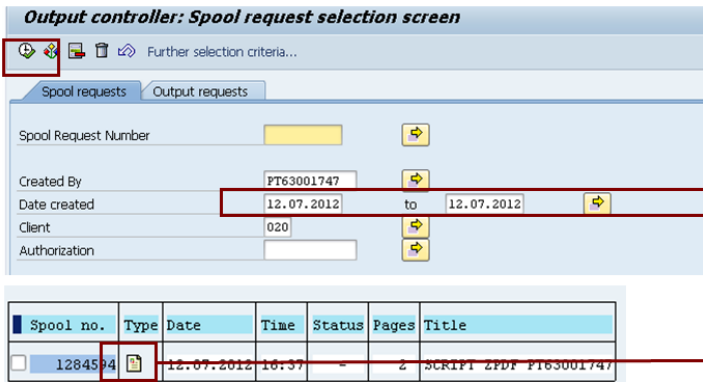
Output controller: Spool request selection screen

Further selection criteria...

Spool requests | Output requests

Spool Request Number

Created By PT63001747

Date created 12.07.2012 to 12.07.2012

Client 020

Authorization

| Spool no. | Type | Date | Time | Status | Pages | Title |
|---|---|---|---|---|---|---|
| 1284594 | | 12.07.2012 | 16:37 | - | 2 | SCRIPT ZPDF PT63001747 |